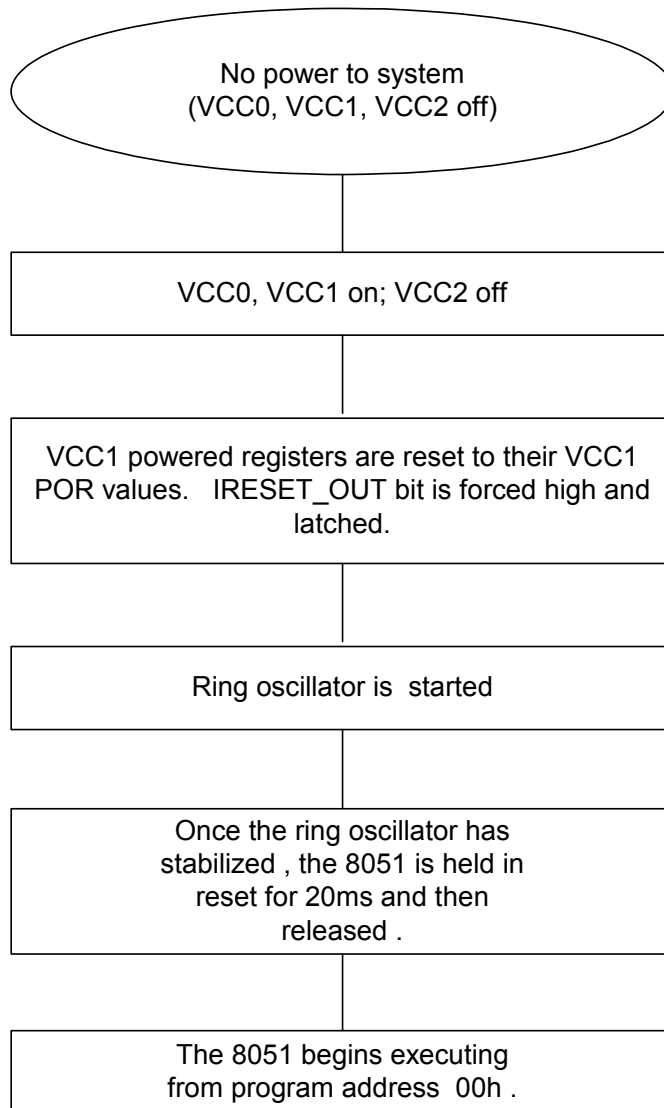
No power to system
(VCC0, VCC1, VCC2 off)

VCC0, VCC1 on; VCC2 off

VCC1 powered registers are reset to their VCC1 POR values. IRESET_OUT bit is forced high and latched.

Ring oscillator is started

Once the ring oscillator has stabilized , the 8051 is held in reset for 20ms and then released .

The 8051 begins executing from program address 00h .